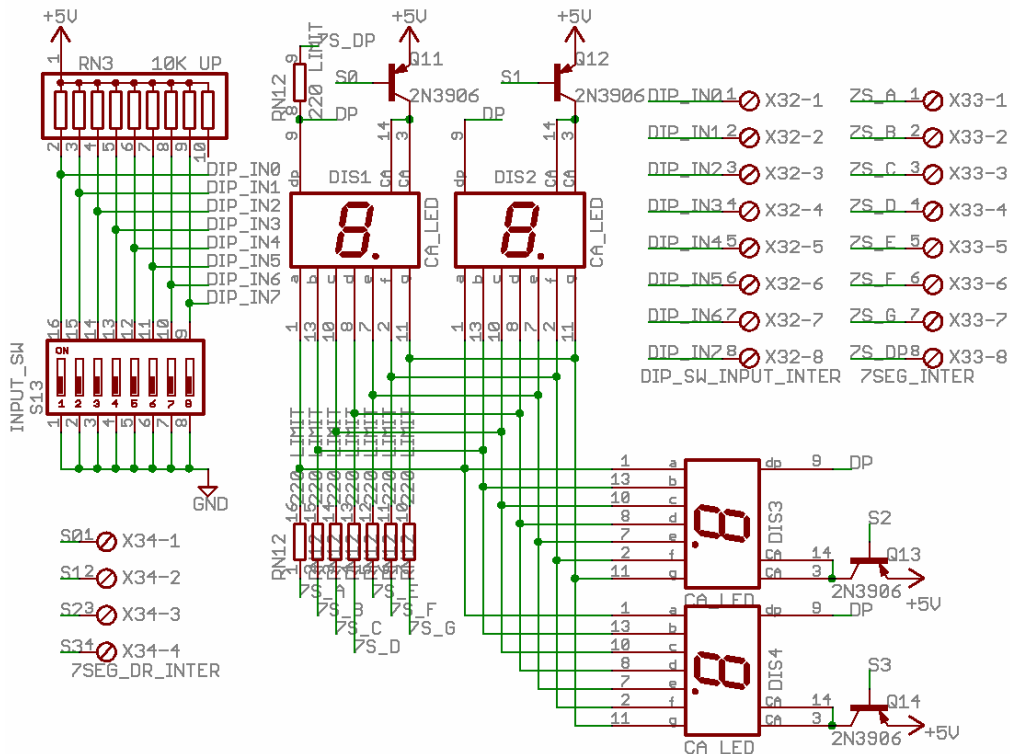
+5V
RN3 10K UP
1
2 3 4 5 6 7 8 9 10
DIP_IN0
DIP_IN1
DIP_IN2
DIP_IN3
DIP_IN4
DIP_IN5
DIP_IN6
DIP_IN7
INPUT_SW
S13
ON
1 2 3 4 5 6 7 8
16 15 14 13 12 11 10 9
1 2 3 4 5 6 7 8
GND
S0 1 X34-1
S1 2 X34-2
S2 3 X34-3
S3 4 X34-4
7SEG_DR_INTER
RN12 220 LIMIT
7S_DP
8
9
DP
+5V
S0
Q11
2N3906
9 14 3
dp CA CA
DIS1
8.
CA_LED
a b c d e f g
1 13 10 8 7 2 11
DP
+5V
S1
Q12
2N3906
9 14 3
dp CA CA
DIS2
8.
CA_LED
a b c d e f g
1 13 10 8 7 2 11
16 220 LIMIT
15 220 LIMIT
14 220 LIMIT
13 220 LIMIT
12 220 LIMIT
11 220 LIMIT
10 220 LIMIT
RN12
1 2 3 4 5 6 7
7S_A
7S_B
7S_C
7S_D
7S_E
7S_F
7S_G
DIP_IN0 1 X32-1
DIP_IN1 2 X32-2
DIP_IN2 3 X32-3
DIP_IN3 4 X32-4
DIP_IN4 5 X32-5
DIP_IN5 6 X32-6
DIP_IN6 7 X32-7
DIP_IN7 8 X32-8
DIP_SW_INPUT_INTER
7S_A 1 X33-1
7S_B 2 X33-2
7S_C 3 X33-3
7S_D 4 X33-4
7S_E 5 X33-5
7S_F 6 X33-6
7S_G 7 X33-7
7S_DP 8 X33-8
7SEG_INTER
1 a
13 b
10 c
8 d
7 e
2 f
11 g
dp 9 DP
DIS3
CA 14
CA 3
CA_LED
S2
Q13
2N3906
+5V
1 a
13 b
10 c
8 d
7 e
2 f
11 g
dp 9 DP
DIS4
CA 14
CA 3
CA_LED
S3
Q14
2N3906
+5V